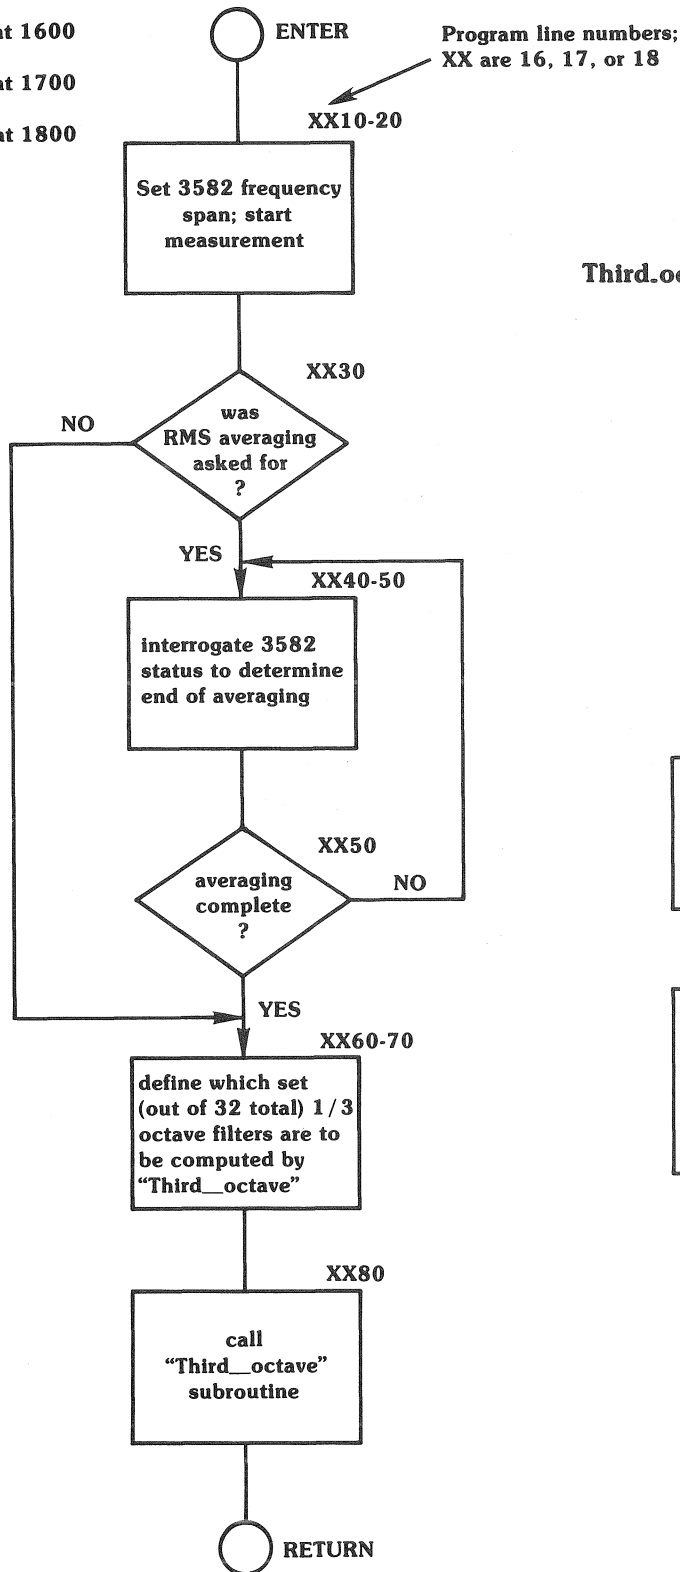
at 1600

at 1700

at 1800

ENTER

Program line numbers; XX are 16, 17, or 18

XX10-20

Set 3582 frequency span; start measurement

Third_oc

XX30

NO

was RMS averaging asked for ?

YES

XX40-50

interrogate 3582 status to determine end of averaging

XX50

averaging complete ?

NO

YES

XX60-70

define which set (out of 32 total) 1/3 octave filters are to be computed by "Third__octave"

XX80

call "Third__octave" subroutine

RETURN